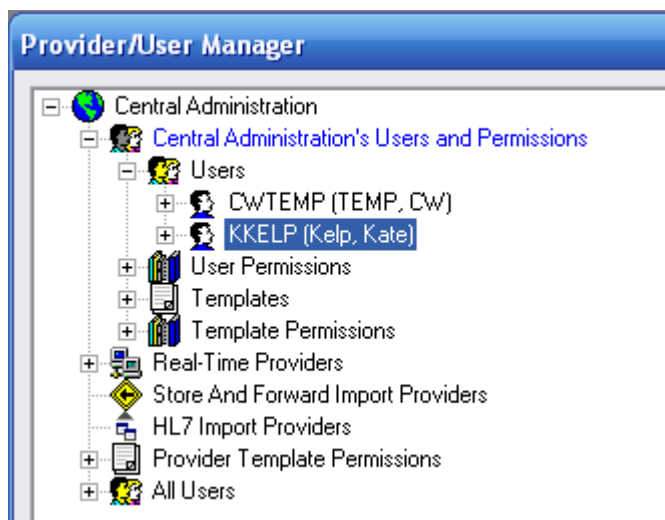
Provider/User Manager

Central Administration
Central Administration's Users and Permissions
Users
CWTEMP (TEMP, CW)
KKELP (Kelp, Kate)
User Permissions
Templates
Template Permissions
Real-Time Providers
Store And Forward Import Providers
HL7 Import Providers
Provider Template Permissions
All Users